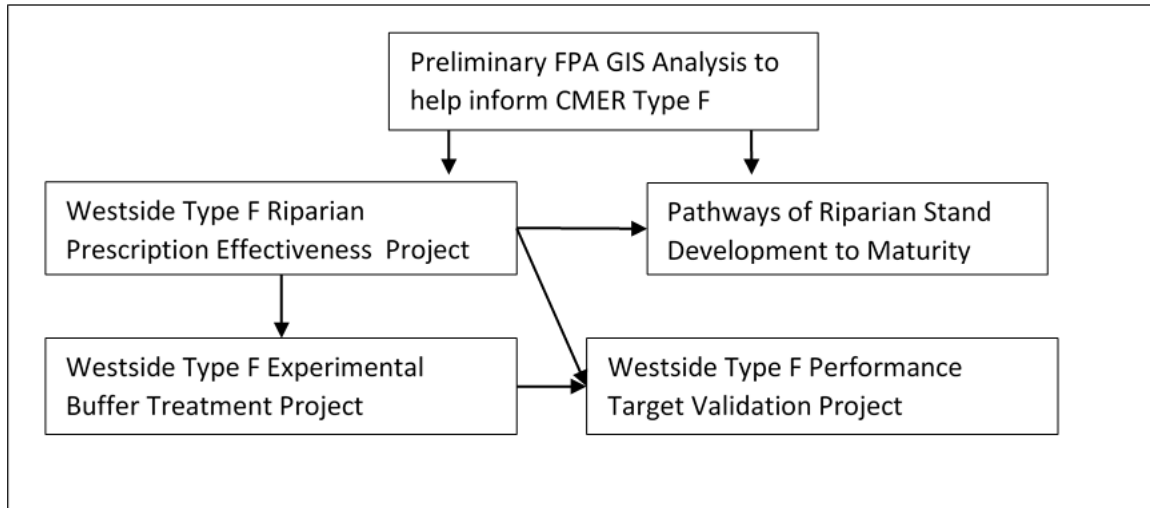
Preliminary FPA GIS Analysis to help inform CMER Type F

Westside Type F Riparian Prescription Effectiveness Project

Pathways of Riparian Stand Development to Maturity

Westside Type F Experimental Buffer Treatment Project

Westside Type F Performance Target Validation Project